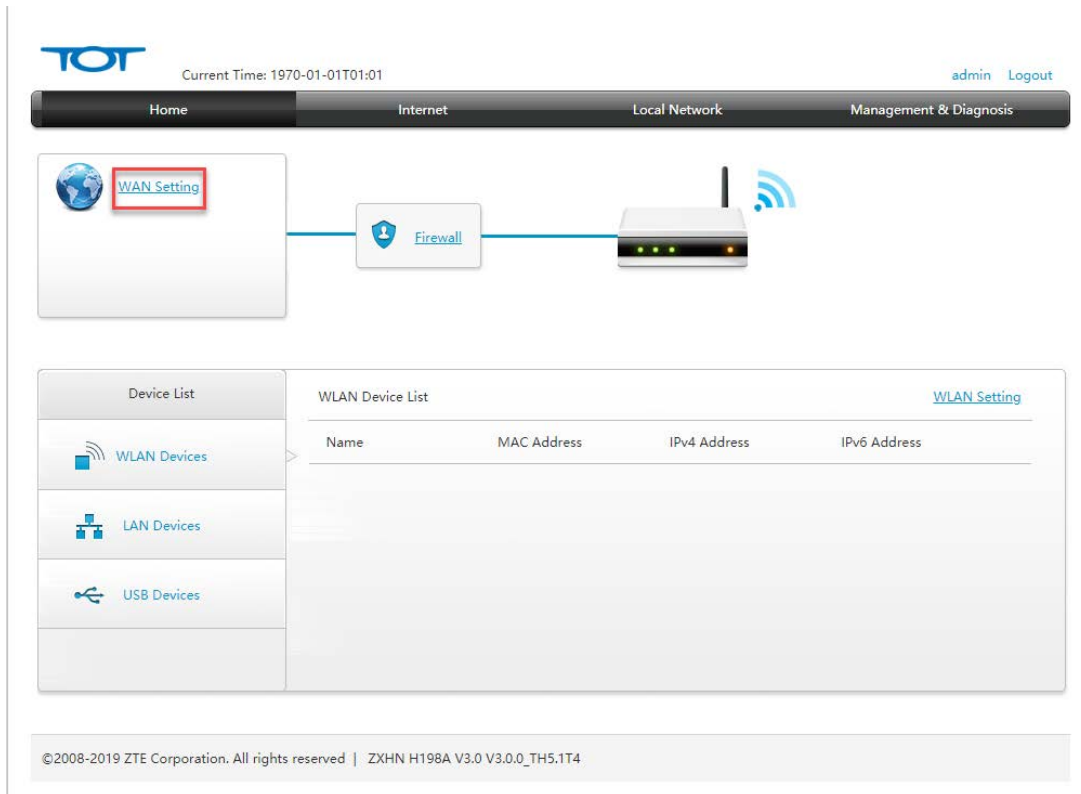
TOT

Current Time: 1970-01-01T01:01

admin Logout

Home | Internet | Local Network | Management & Diagnosis

WAN Setting

Firewall

Device List

WLAN Devices

LAN Devices

USB Devices

WLAN Device List

WLAN Setting

| Name | MAC Address | IPv4 Address | IPv6 Address |
|---|---|---|---|

©2008-2019 ZTE Corporation. All rights reserved | ZXHN H198A V3.0 V3.0.0_TH5.1T4